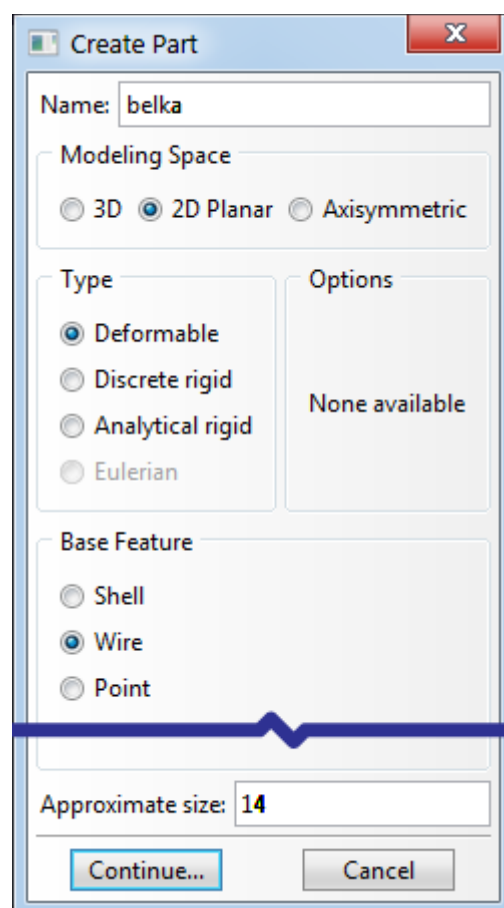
Create Part

Name: belka

Modeling Space

3D 2D Planar Axisymmetric

Type

Deformable

Discrete rigid

Analytical rigid

Eulerian

Options

None available

Base Feature

Shell

Wire

Point

Approximate size: 14

Continue...

Cancel